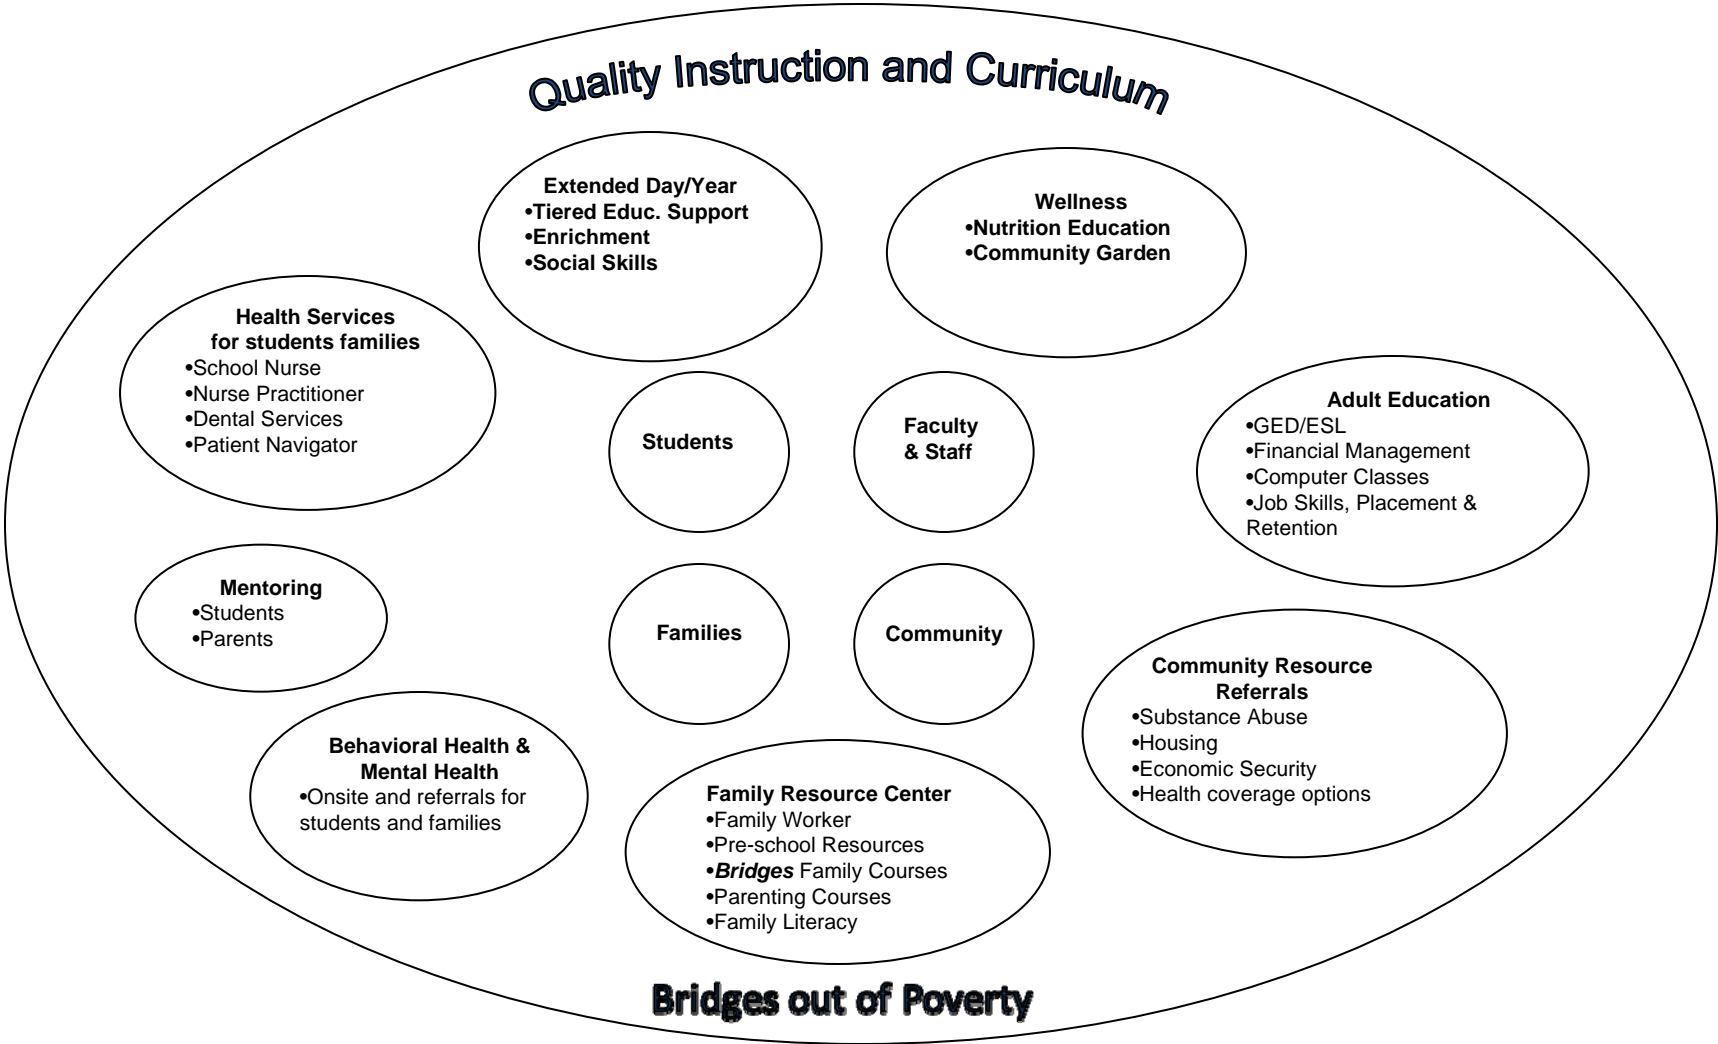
Quality Instruction and Curriculum

Extended Day/Year
•Tiered Educ. Support
•Enrichment
•Social Skills

Wellness
•Nutrition Education
•Community Garden

Health Services for students families
•School Nurse
•Nurse Practitioner
•Dental Services
•Patient Navigator

Students

Faculty & Staff

Adult Education
•GED/ESL
•Financial Management
•Computer Classes
•Job Skills, Placement & Retention

Mentoring
•Students
•Parents

Families

Community

Community Resource Referrals
•Substance Abuse
•Housing
•Economic Security
•Health coverage options

Behavioral Health & Mental Health
•Onsite and referrals for students and families

Family Resource Center
•Family Worker
•Pre-school Resources
•*Bridges* Family Courses
•Parenting Courses
•Family Literacy

Bridges out of Poverty